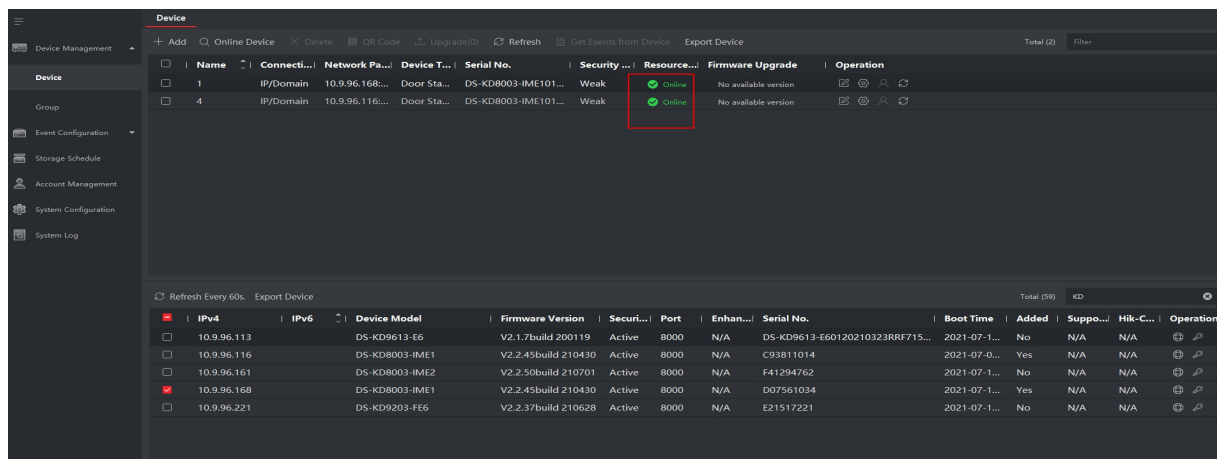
Device

Device Management

Device

Group

Event Configuration

Storage Schedule

Account Management

System Configuration

System Log

+ Add Online Device Delete QR Code Upgrade(0) Refresh Get Events from Device Export Device

Total (2) Filter

| | Name | Connecti... | Network Pa... | Device T... | Serial No. | Security ... | Resource... | Firmware Upgrade | Operation |
|---|---|---|---|---|---|---|---|---|---|
| | 1 | IP/Domain | 10.9.96.168:... | Door Sta... | DS-KD8003-IME101... | Weak | Online | No available version | |
| | 4 | IP/Domain | 10.9.96.116:... | Door Sta... | DS-KD8003-IME101... | Weak | Online | No available version | |

Refresh Every 60s. Export Device

Total (59) KD

| | IPv4 | IPv6 | Device Model | Firmware Version | Securi... | Port | Enhan... | Serial No. | Boot Time | Added | Suppo... | Hik-C... | Operation |
|---|---|---|---|---|---|---|---|---|---|---|---|---|---|
| | 10.9.96.113 | | DS-KD9613-E6 | V2.1.7build 200119 | Active | 8000 | N/A | DS-KD9613-E60120210323RRF715... | 2021-07-1... | No | N/A | N/A | |
| | 10.9.96.116 | | DS-KD8003-IME1 | V2.2.45build 210430 | Active | 8000 | N/A | C93811014 | 2021-07-0... | Yes | N/A | N/A | |
| | 10.9.96.161 | | DS-KD8003-IME2 | V2.2.50build 210701 | Active | 8000 | N/A | F41294762 | 2021-07-1... | No | N/A | N/A | |
| | 10.9.96.168 | | DS-KD8003-IME1 | V2.2.45build 210430 | Active | 8000 | N/A | D07561034 | 2021-07-1... | Yes | N/A | N/A | |
| | 10.9.96.221 | | DS-KD9203-FE6 | V2.2.37build 210628 | Active | 8000 | N/A | E21517221 | 2021-07-1... | No | N/A | N/A | |